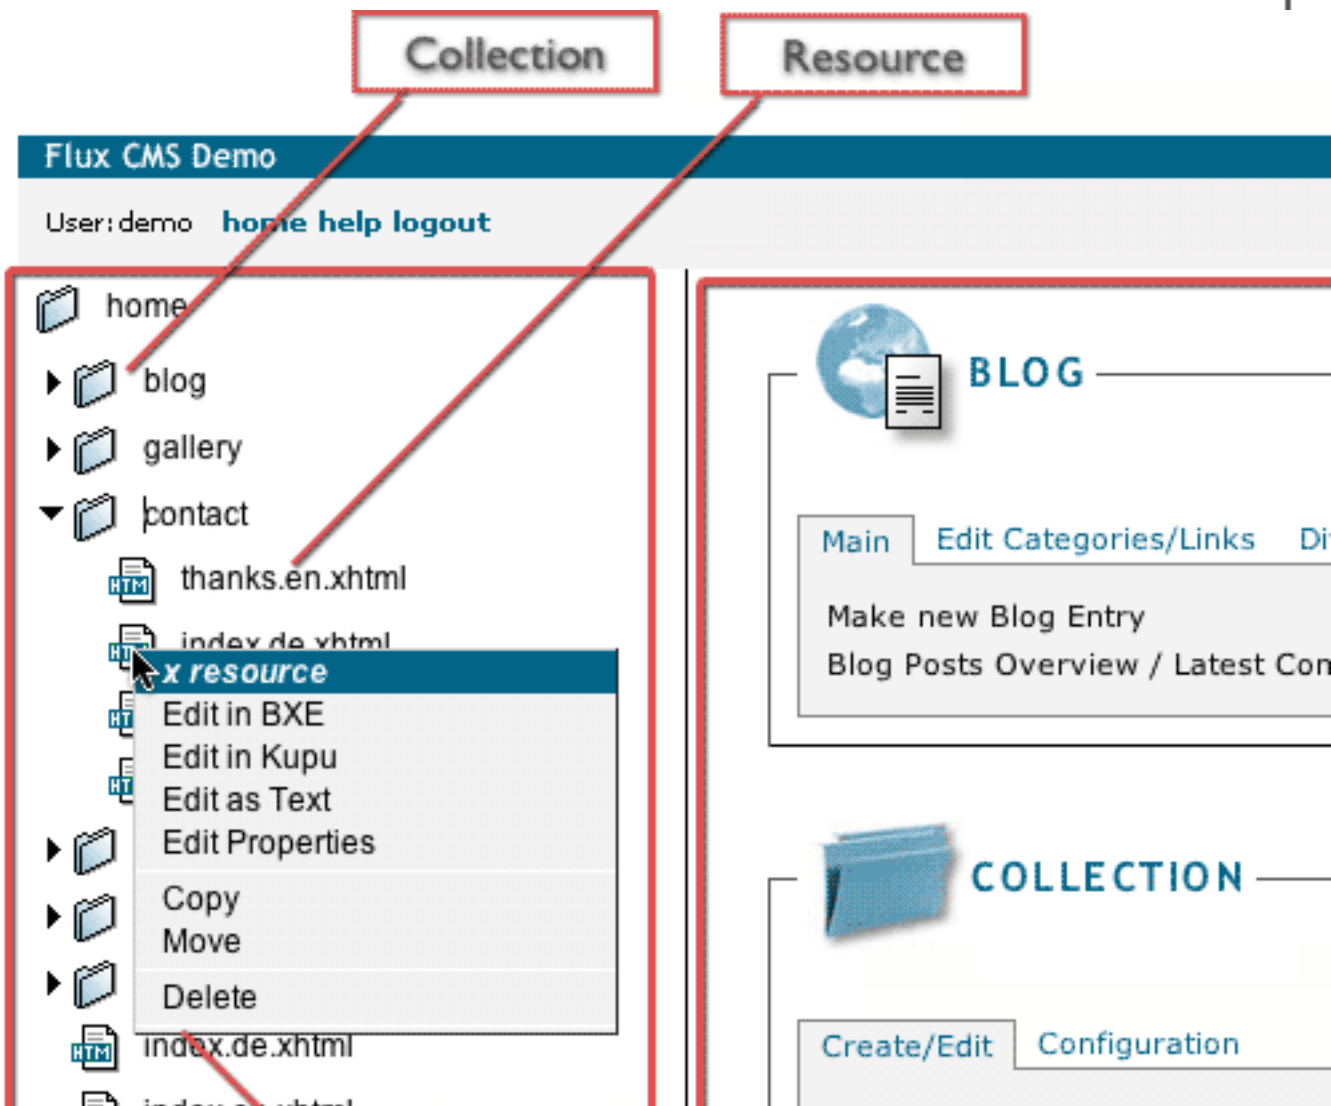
Collection

Resource

Flux CMS Demo

User: demo home help logout

home

blog

gallery

contact

thanks.en.xhtml

index.de.xhtml

x resource

Edit in BXE

Edit in Kupu

Edit as Text

Edit Properties

Copy

Move

Delete

index.de.xhtml

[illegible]

BLOG

Main Edit Categories/Links Di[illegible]

Make new Blog Entry

Blog Posts Overview / Latest Con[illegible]

COLLECTION

Create/Edit Configuration